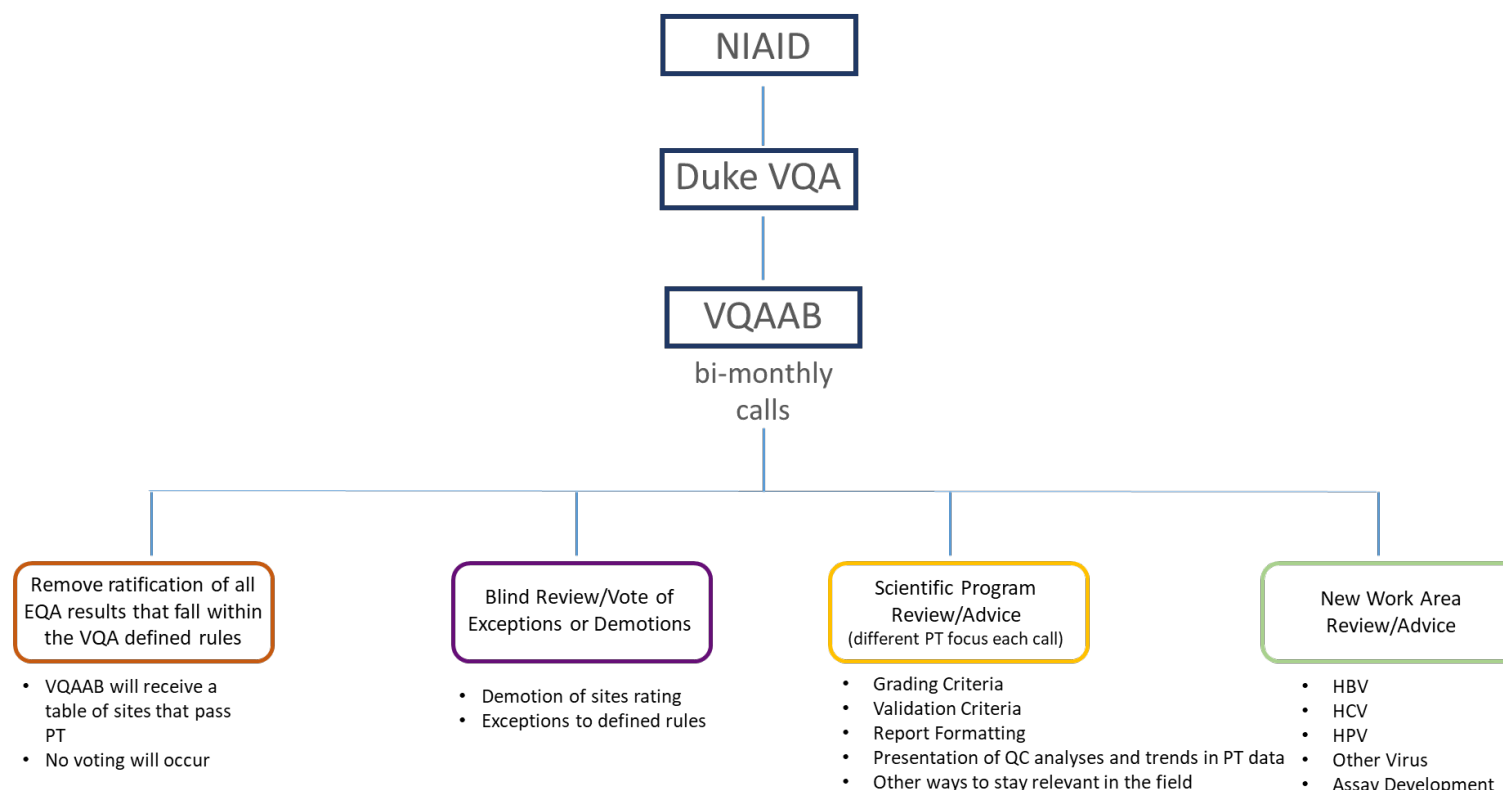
NIAID

Duke VQA

VQAAB

bi-monthly calls

Remove ratification of all EQA results that fall within the VQA defined rules

- VQAAB will receive a table of sites that pass PT
- No voting will occur

Blind Review/Vote of Exceptions or Demotions

- Demotion of sites rating
- Exceptions to defined rules

Scientific Program Review/Advice (different PT focus each call)

- Grading Criteria
- Validation Criteria
- Report Formatting
- Presentation of QC analyses and trends in PT data
- Other ways to stay relevant in the field

New Work Area Review/Advice

- HBV
- HCV
- HPV
- Other Virus
- Assay Development